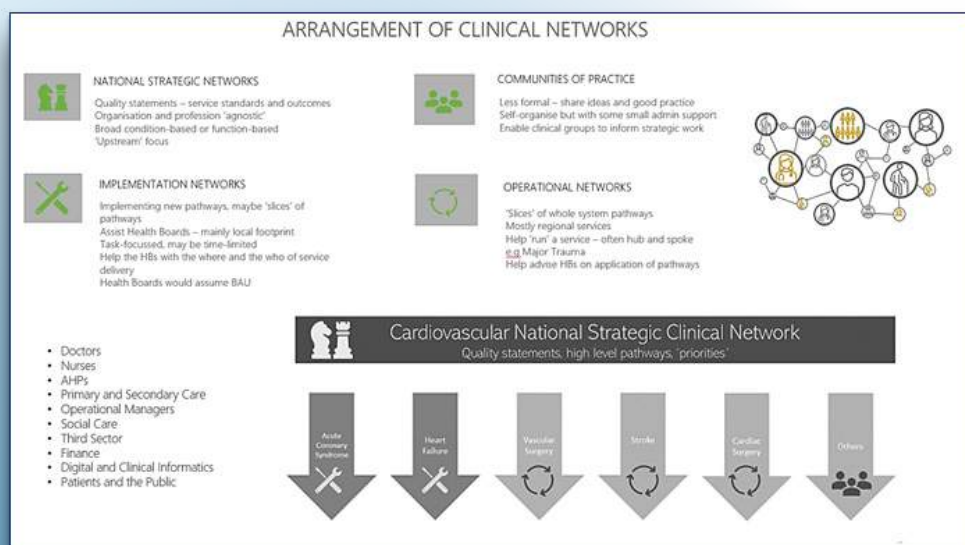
ARRANGEMENT OF CLINICAL NETWORKS

NATIONAL STRATEGIC NETWORKS

Quality statements – service standards and outcomes
Organisation and profession 'agnostic'
Broad condition-based or function-based
'Upstream' focus

COMMUNITIES OF PRACTICE

Less formal – share ideas and good practice
Self-organise but with some small admin support
Enable clinical groups to inform strategic work

IMPLEMENTATION NETWORKS

Implementing new pathways, maybe 'slices' of pathways
Assist Health Boards – mainly local footprint
Task-focussed, may be time-limited
Help the HBs with the where and the who of service delivery
Health Boards would assume BAU

OPERATIONAL NETWORKS

'Slices' of whole system pathways
Mostly regional services
Help 'run' a service – often hub and spoke
e.g Major Trauma
Help advise HBs on application of pathways

- Doctors
- Nurses
- AHPs
- Primary and Secondary Care
- Operational Managers
- Social Care
- Third Sector
- Finance
- Digital and Clinical Informatics
- Patients and the Public

Cardiovascular National Strategic Clinical Network
Quality statements, high level pathways, 'priorities'

Acute Coronary Syndrome

Heart Failure

Vascular Surgery

Stroke

Cardiac Surgery

Others